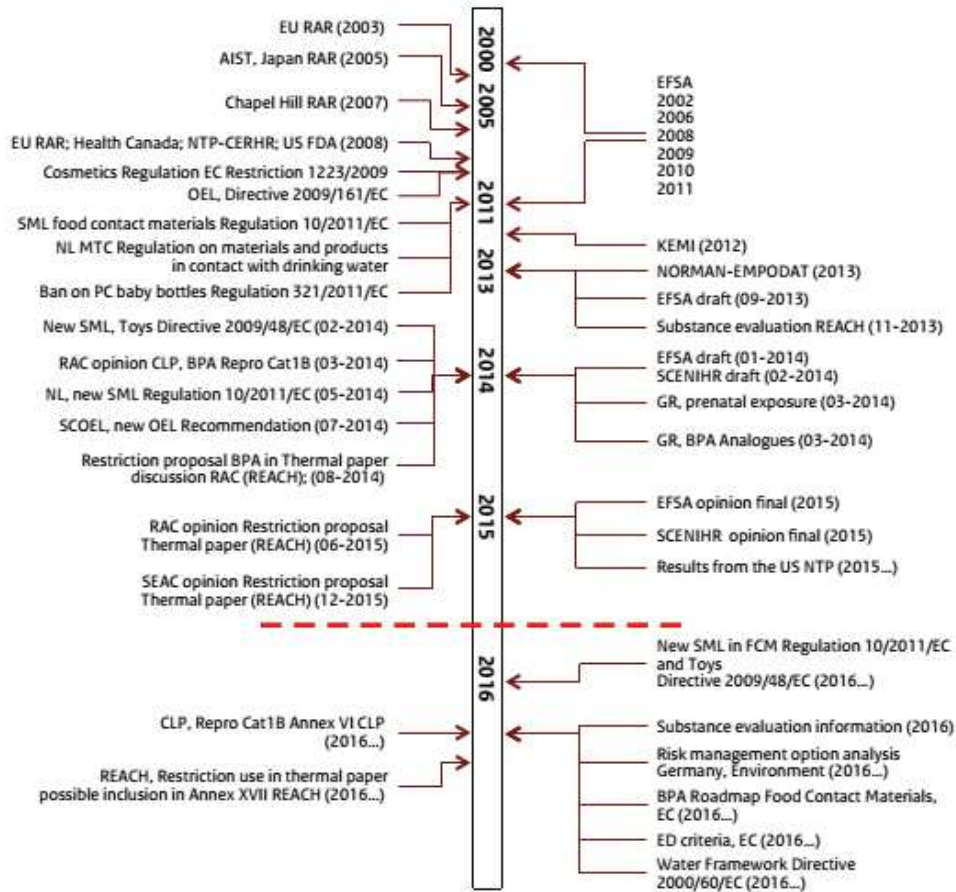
EU RAR (2003)

AIST, Japan RAR (2005)

Chapel Hill RAR (2007)

EU RAR; Health Canada; NTP-CERHR; US FDA (2008)

Cosmetics Regulation EC Restriction 1223/2009

OEL, Directive 2009/161/EC

SML food contact materials Regulation 10/2011/EC

NL MTC Regulation on materials and products in contact with drinking water

Ban on PC baby bottles Regulation 321/2011/EC

New SML, Toys Directive 2009/48/EC (02-2014)

RAC opinion CLP, BPA Repro Cat1B (03-2014)

NL, new SML Regulation 10/2011/EC (05-2014)

SCOEL, new OEL Recommendation (07-2014)

Restriction proposal BPA in Thermal paper discussion RAC (REACH); (08-2014)

RAC opinion Restriction proposal Thermal paper (REACH) (06-2015)

SEAC opinion Restriction proposal Thermal paper (REACH) (12-2015)

CLP, Repro Cat1B Annex VI CLP (2016...)

REACH, Restriction use in thermal paper possible inclusion in Annex XVII REACH (2016...)

2000
2005
2011
2013
2014
2015
2016

EFSA
2002
2006
2008
2009
2010
2011

KEMI (2012)

NORMAN-EMPODAT (2013)

EFSA draft (09-2013)

Substance evaluation REACH (11-2013)

EFSA draft (01-2014)
SCENIHR draft (02-2014)

GR, prenatal exposure (03-2014)

GR, BPA Analogues (03-2014)

EFSA opinion final (2015)

SCENIHR opinion final (2015)

Results from the US NTP (2015...)

New SML in FCM Regulation 10/2011/EC and Toys Directive 2009/48/EC (2016...)

Substance evaluation information (2016)

Risk management option analysis Germany, Environment (2016...)

BPA Roadmap Food Contact Materials, EC (2016...)

ED criteria, EC (2016...)

Water Framework Directive 2000/60/EC (2016...)